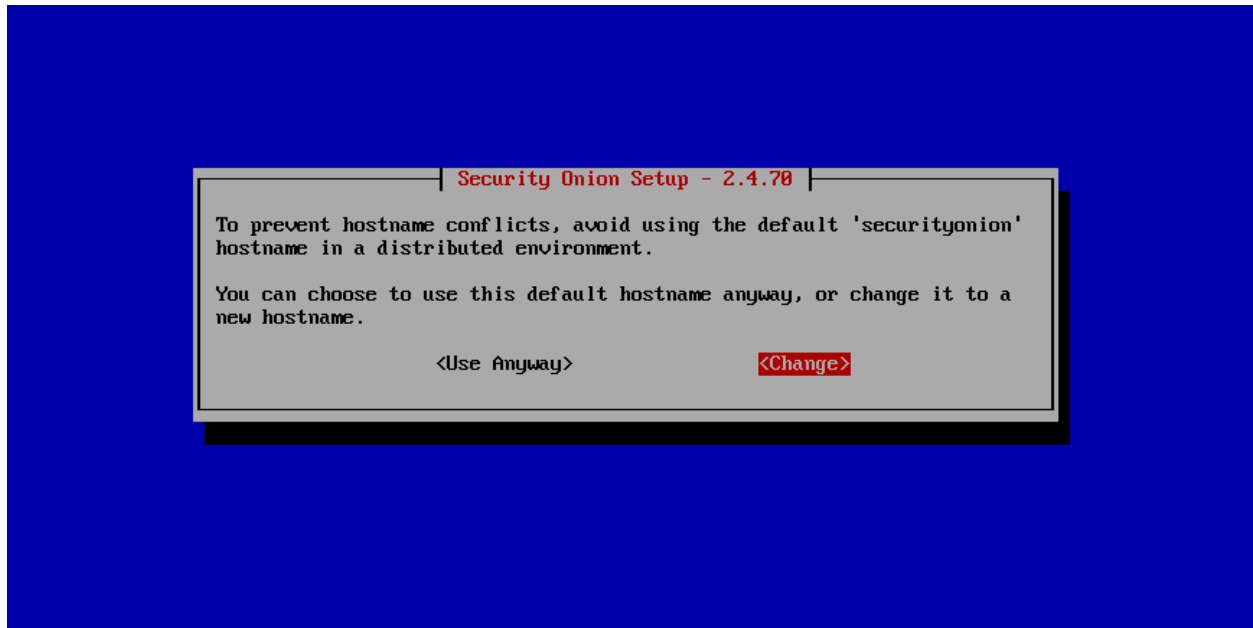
Security Onion Setup - 2.4.70

To prevent hostname conflicts, avoid using the default 'securityonion' hostname in a distributed environment.

You can choose to use this default hostname anyway, or change it to a new hostname.

<Use Anyway> <Change>